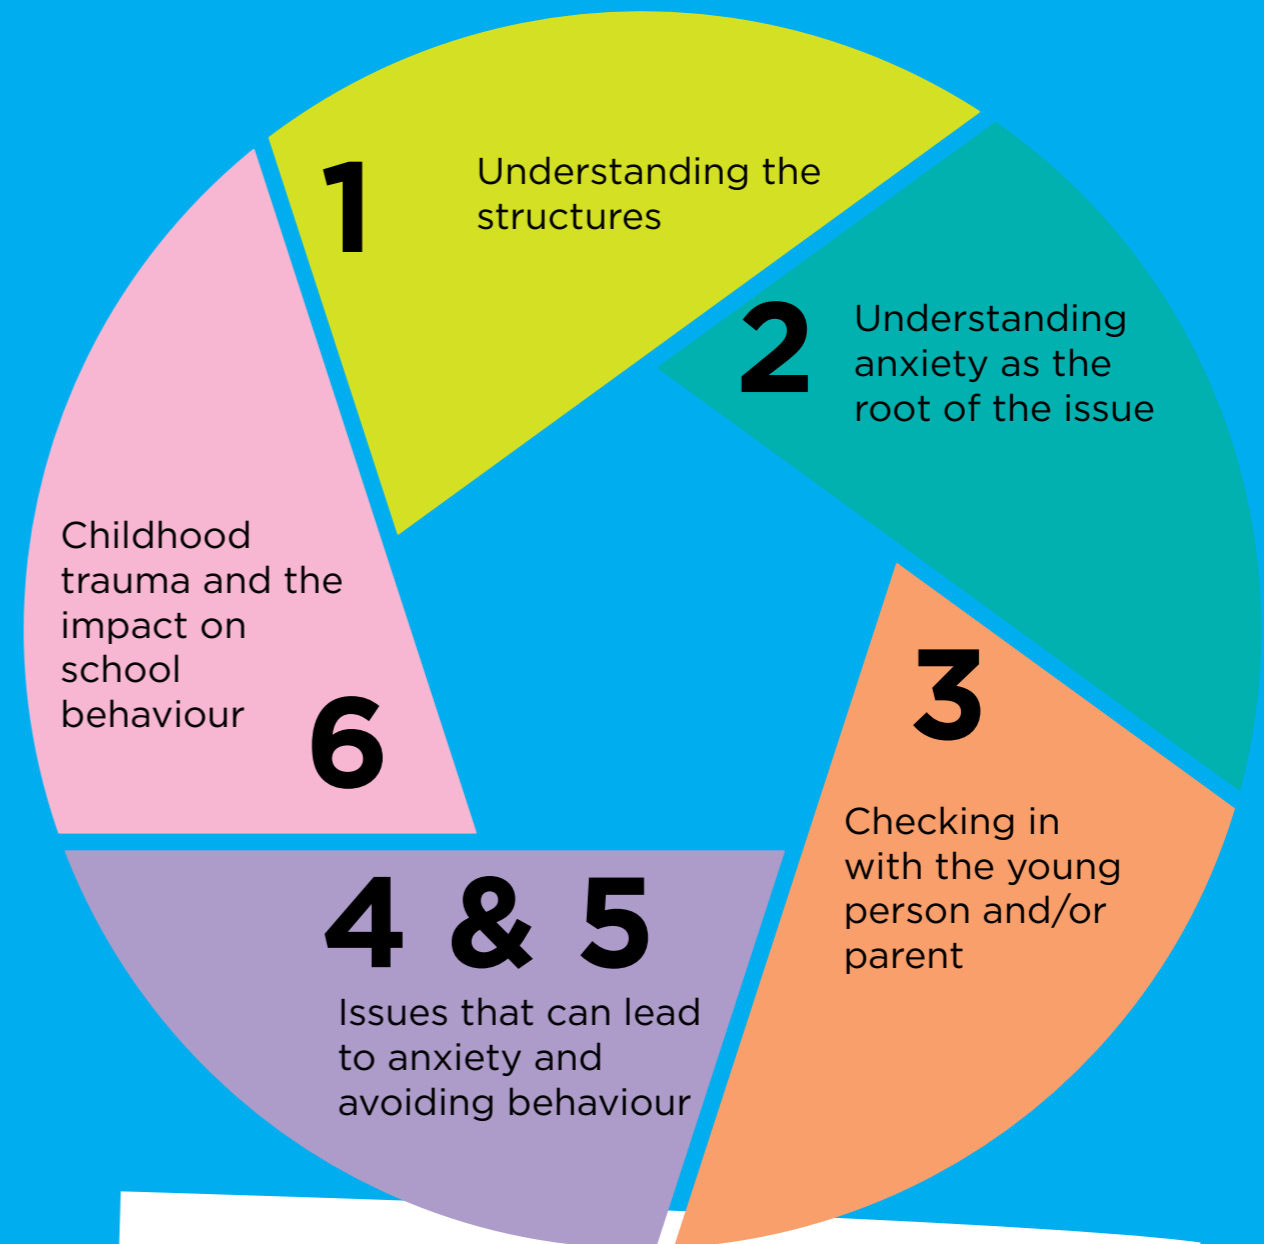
1
Understanding the structures

2
Understanding anxiety as the root of the issue

3
Checking in with the young person and/or parent

4 & 5
Issues that can lead to anxiety and avoiding behaviour

Childhood trauma and the impact on school behaviour
6